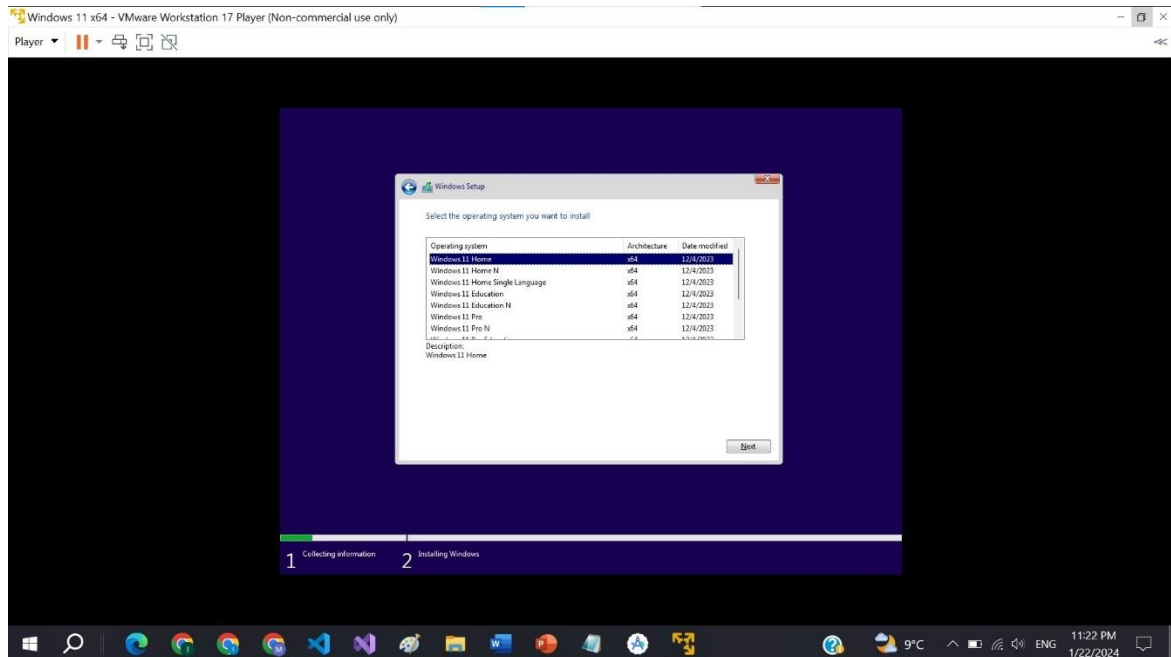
Windows 11 x64 - VMware Workstation 17 Player (Non-commercial use only)

Player ▼

Windows Setup

Select the operating system you want to install

| Operating system | Architecture | Date modified |
|---|---|---|
| Windows 11 Home | x64 | 12/4/2023 |
| Windows 11 Home N | x64 | 12/4/2023 |
| Windows 11 Home Single Language | x64 | 12/4/2023 |
| Windows 11 Education | x64 | 12/4/2023 |
| Windows 11 Education N | x64 | 12/4/2023 |
| Windows 11 Pro | x64 | 12/4/2023 |
| Windows 11 Pro N | x64 | 12/4/2023 |
| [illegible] | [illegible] | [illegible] |

Description:
Windows 11 Home

Next

1 Collecting information
2 Installing Windows

9°C ENG 11:22 PM 1/22/2024